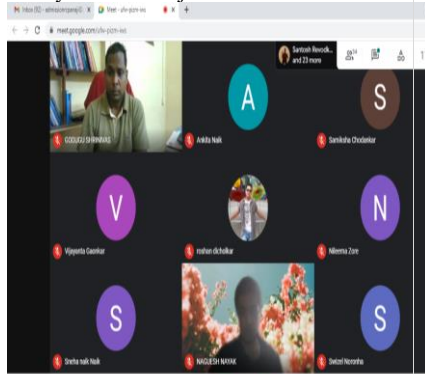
Inbox (50) - admission@pareg... ×
Meet - ufv-pzm-wa ×
+

meet.google.com/ufv-pzm-wa

Santosh Revodk... and 23 more

24

GODUGU SHRINIVAS

A
Ankita Naik

S
Samiksha Chodankar

V
Vijayanta Gaonkar

roshan dicholkar

N
Nileema Zore

S
Sneha naik Naik

NAGESH NAYAK

S
Swizel Noronha